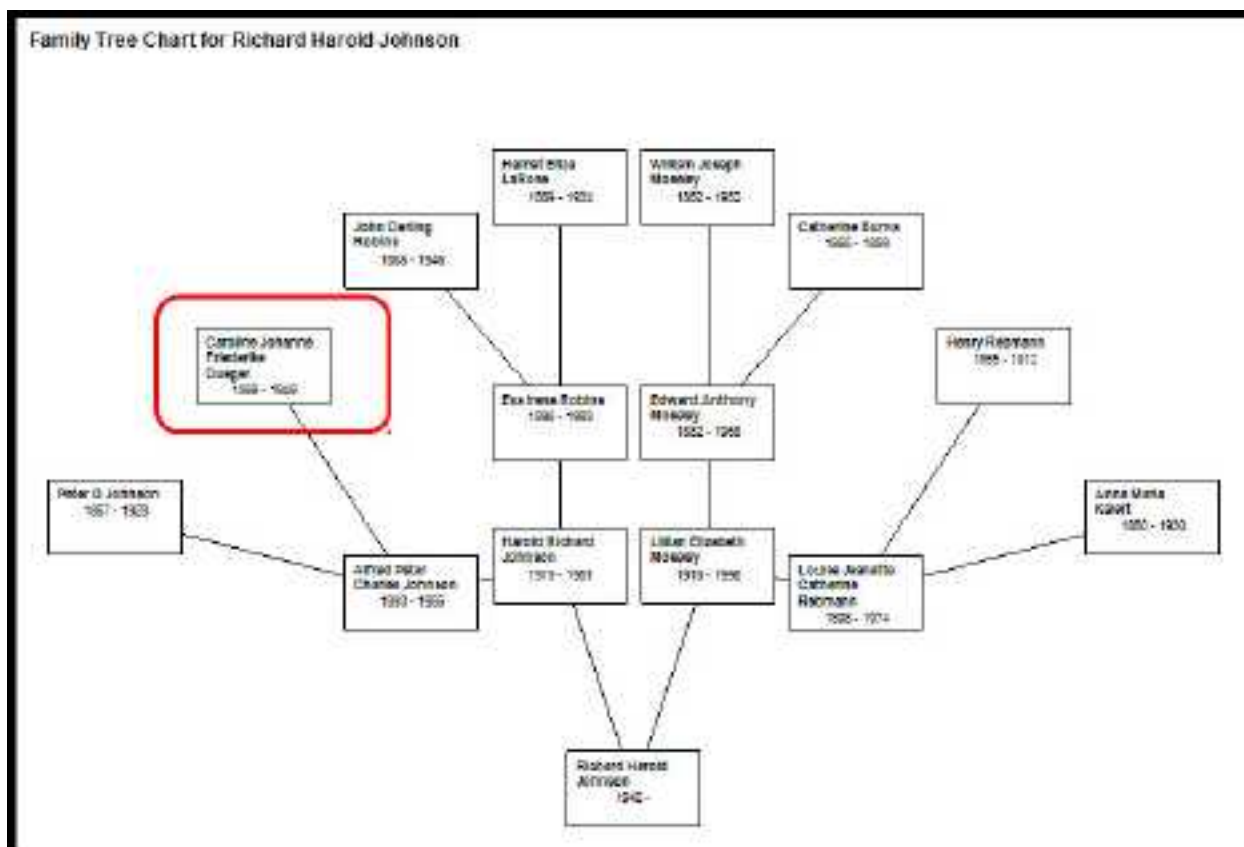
Family Tree Chart for Richard Harold Johnson

Harriet Eliza LaRone
1859 - 1920

William Joseph Moseley
1852 - 1952

John Darling Robbins
1855 - 1940

Catherine Burns
1860 - 1899

Caroline Johanna Friederike Dueger
1859 - 1949

Henry Reimann
1865 - 1912

Eva Irene Robbins
1886 - 1969

Edward Anthony Moseley
1882 - 1966

Peter G Johnson
1857 - 1923

Anna Maria Kalert
1860 - 1930

Alfred Peter Charles Johnson
1893 - 1959

Harold Richard Johnson
1913 - 1981

Lillian Elizabeth Moseley
1913 - 1996

Louise Jeanette Catherine Reimann
1898 - 1974

Richard Harold Johnson
1942-